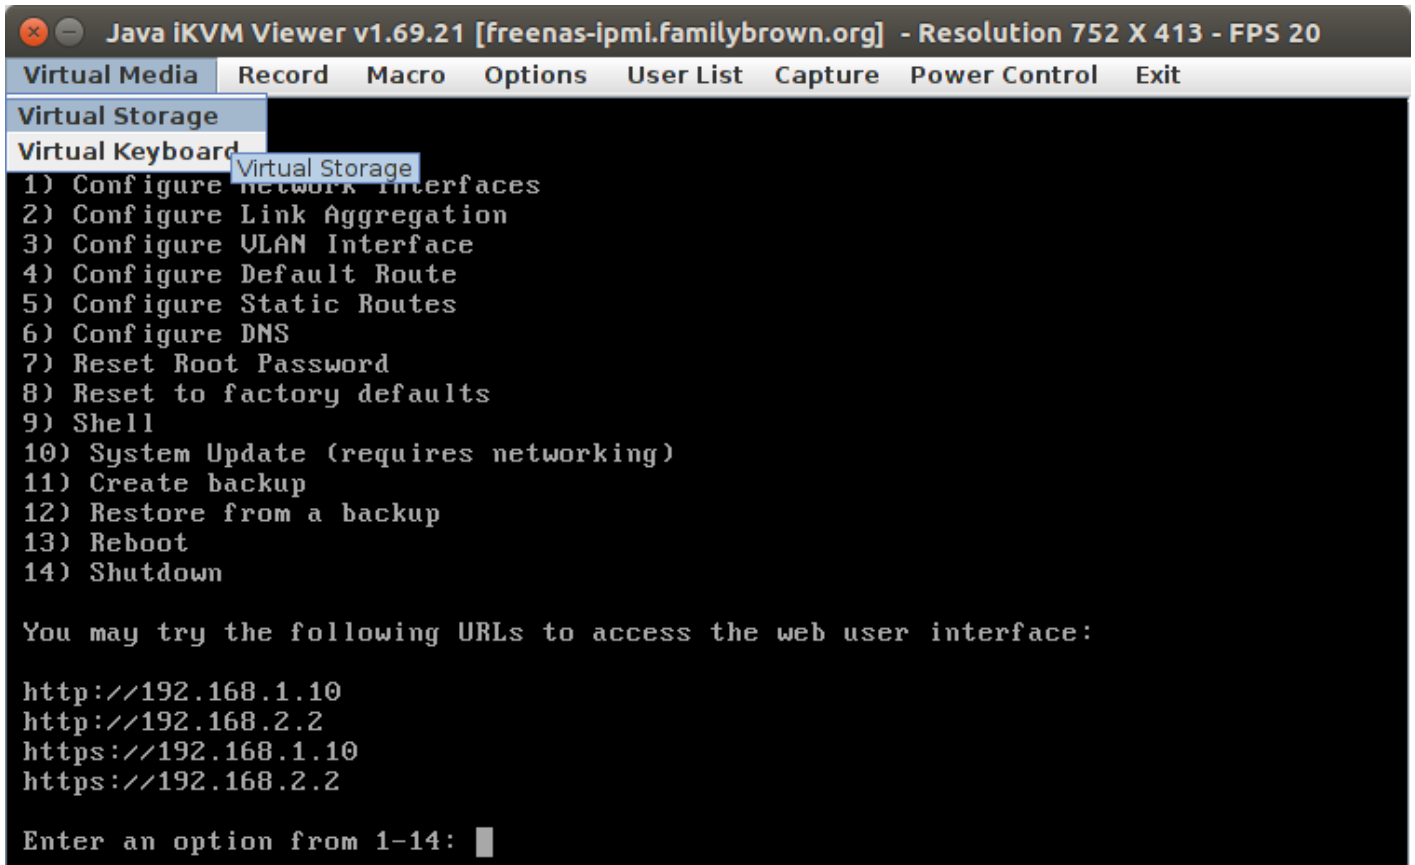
Java iKVM Viewer v1.69.21 [freenas-ipmi.familybrown.org] - Resolution 752 X 413 - FPS 20

Virtual Media Record Macro Options User List Capture Power Control Exit

Virtual Storage
Virtual Keyboard
Virtual Storage

1) Configure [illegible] Interfaces
2) Configure Link Aggregation
3) Configure VLAN Interface
4) Configure Default Route
5) Configure Static Routes
6) Configure DNS
7) Reset Root Password
8) Reset to factory defaults
9) Shell
10) System Update (requires networking)
11) Create backup
12) Restore from a backup
13) Reboot
14) Shutdown

You may try the following URLs to access the web user interface:

http://192.168.1.10
http://192.168.2.2
https://192.168.1.10
https://192.168.2.2

Enter an option from 1-14: